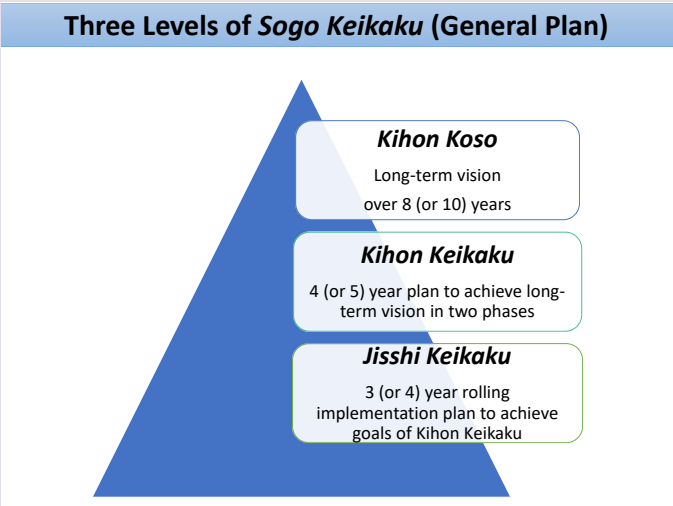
Three Levels of Sogo Keikaku (General Plan)

Kihon Koso

Long-term vision over 8 (or 10) years

Kihon Keikaku

4 (or 5) year plan to achieve long-term vision in two phases

Jisshi Keikaku

3 (or 4) year rolling implementation plan to achieve goals of Kihon Keikaku